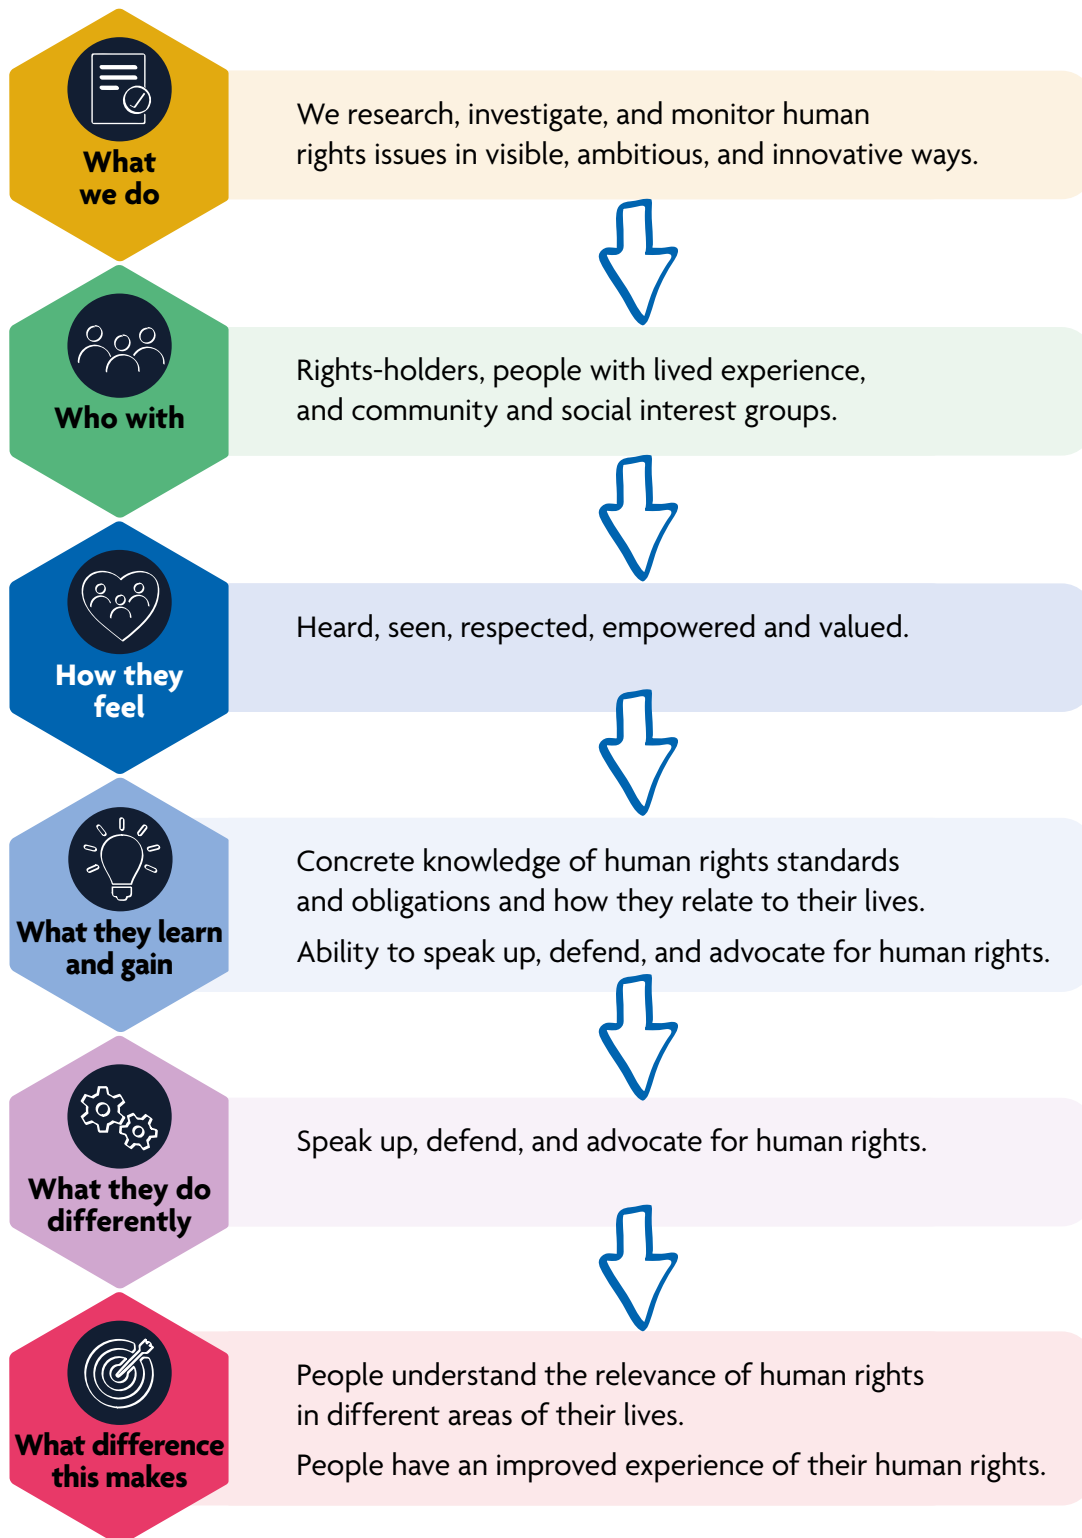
What we do

We research, investigate, and monitor human rights issues in visible, ambitious, and innovative ways.

Who with

Rights-holders, people with lived experience, and community and social interest groups.

How they feel

Heard, seen, respected, empowered and valued.

What they learn and gain

Concrete knowledge of human rights standards and obligations and how they relate to their lives.

Ability to speak up, defend, and advocate for human rights.

What they do differently

Speak up, defend, and advocate for human rights.

What difference this makes

People understand the relevance of human rights in different areas of their lives.

People have an improved experience of their human rights.